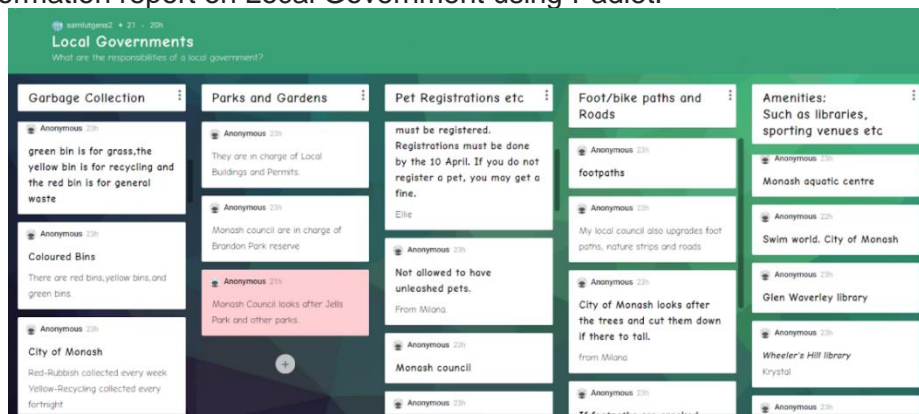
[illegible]ormation report on Local Government using Padlet.

samlutgens2 • 21 • 20h
Local Governments
What are the responsibilities of a local government?

Garbage Collection

Anonymous 23h
green bin is for grass,the yellow bin is for recycling and the red bin is for general waste

Anonymous 23h
Coloured Bins
There are red bins,yellow bins,and green bins.

Anonymous 23h
City of Monash
Red-Rubbish collected every week
Yellow-Recycling collected every fortnight

Parks and Gardens

Anonymous 23h
They are in charge of Local Buildings and Permits.

Anonymous 23h
Monash council are in charge of Brandon Park reserve

Anonymous 23h
Monash Council looks after Jells Park and other parks.

Pet Registrations etc

must be registered. Registrations must be done by the 10 April. If you do not register a pet, you may get a fine.
Ellie

Anonymous 23h
Not allowed to have unleashed pets.
From Milana

Anonymous 23h
Monash council

Anonymous 23h

Foot/bike paths and Roads

Anonymous 23h
footpaths

Anonymous 23h
My local council also upgrades foot paths, nature strips and roads

Anonymous 23h
City of Monash looks after the trees and cut them down if there to tall.
from Milana

Anonymous 23h
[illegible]

Amenities: Such as libraries, sporting venues etc

Anonymous 23h
Monash aquatic centre

Anonymous 22h
Swim world. City of Monash

Anonymous 23h
Glen Waverley library

Anonymous 23h
Wheeler's Hill library
Krystal

Anonymous 23h